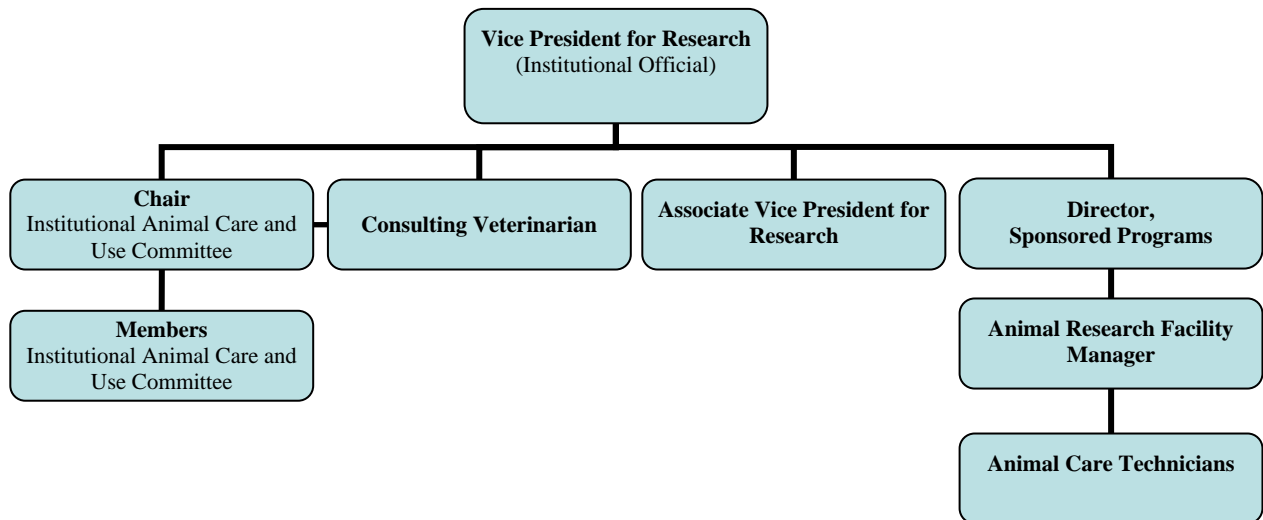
Vice President for Research
(Institutional Official)

Chair
Institutional Animal Care and Use Committee

Consulting Veterinarian

Associate Vice President for Research

Director,
Sponsored Programs

Members
Institutional Animal Care and Use Committee

Animal Research Facility Manager

Animal Care Technicians